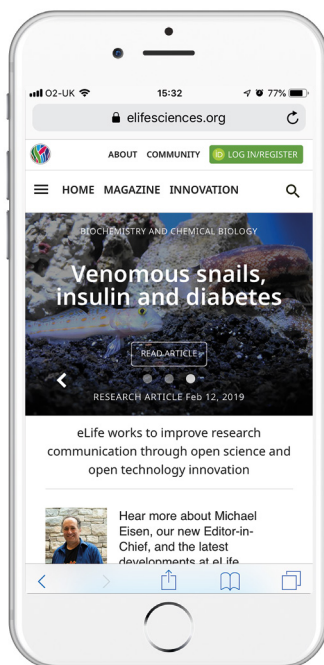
O2-UK 15:32 77%

elifesciences.org

ABOUT COMMUNITY LOG IN/REGISTER

HOME MAGAZINE INNOVATION

BIOCHEMISTRY AND CHEMICAL BIOLOGY

Venomous snails, insulin and diabetes

READ ARTICLE

RESEARCH ARTICLE Feb 12, 2019

eLife works to improve research communication through open science and open technology innovation

Hear more about Michael Eisen, our new Editor-in-Chief, and the latest developments at eLife